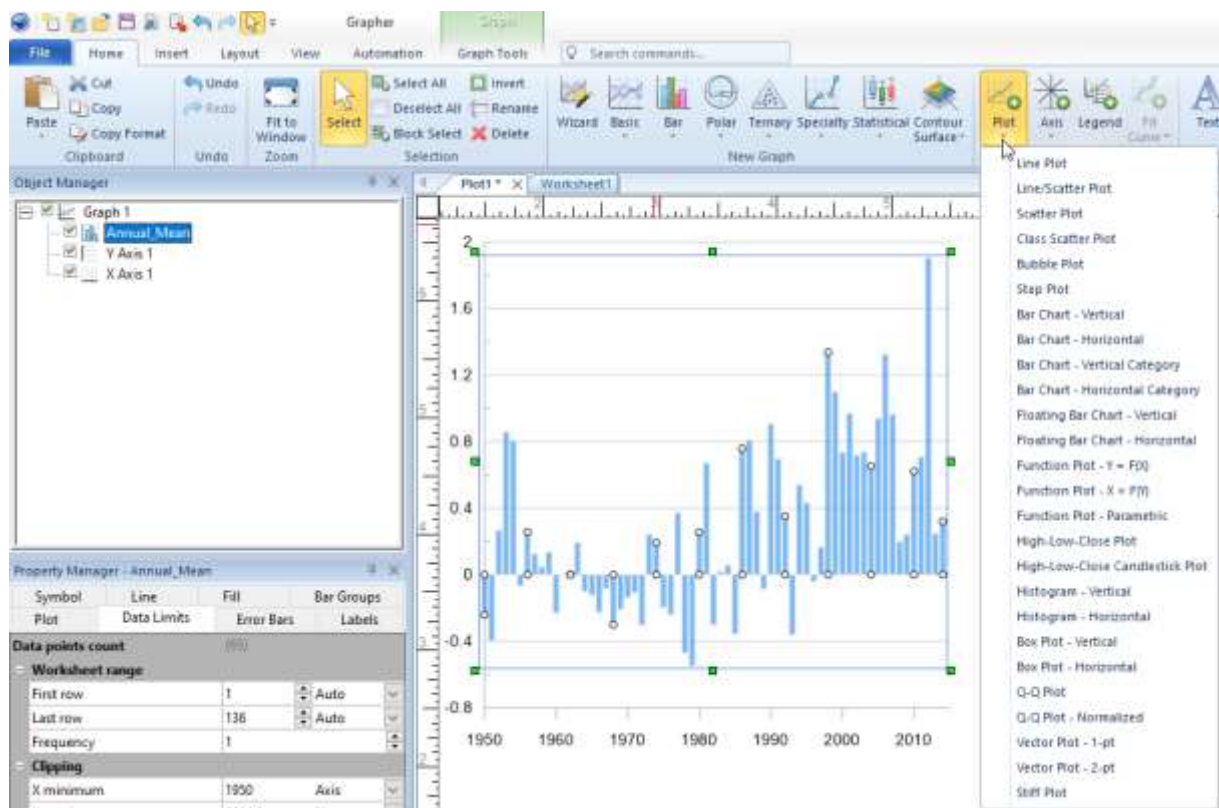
Grapher

File Home Insert Layout View Automation Graph Tools Search commands...

Paste Cut Copy Copy Format Clipboard
Undo Redo Undo
Fit to Window Zoom
Select Select All Deselect All Block Select Invert Rename Delete Selection
Wizard Basic Bar Polar Ternary Specialty Statistical Contour Surface New Graph
Plot Axis Legend Fit Curve Text

Object Manager
Graph 1
Annual_Mean
Y Axis 1
X Axis 1

Plot1 * Worksheet1

Line Plot
Line/Scatter Plot
Scatter Plot
Class Scatter Plot
Bubble Plot
Step Plot
Bar Chart - Vertical
Bar Chart - Horizontal
Bar Chart - Vertical Category
Bar Chart - Horizontal Category
Floating Bar Chart - Vertical
Floating Bar Chart - Horizontal
Function Plot - Y = F(X)
Function Plot - X = F(Y)
Function Plot - Parametric
High-Low-Close Plot
High-Low-Close Candlestick Plot
Histogram - Vertical
Histogram - Horizontal
Box Plot - Vertical
Box Plot - Horizontal
Q-Q Plot
Q-Q Plot - Normalized
Vector Plot - 1-pt
Vector Plot - 2-pt
Stiff Plot

2
1.6
1.2
0.8
0.4
0
-0.4
-0.8
1950 1960 1970 1980 1990 2000 2010

Property Manager - Annual_Mean
Symbol Line Fill Bar Groups
Plot Data Limits Error Bars Labels

| Data points count | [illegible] | |
|---|---|---|
| Worksheet range | | |
| First row | 1 | Auto |
| Last row | 136 | Auto |
| Frequency | 1 | |
| Clipping | | |
| X minimum | 1950 | Axis |